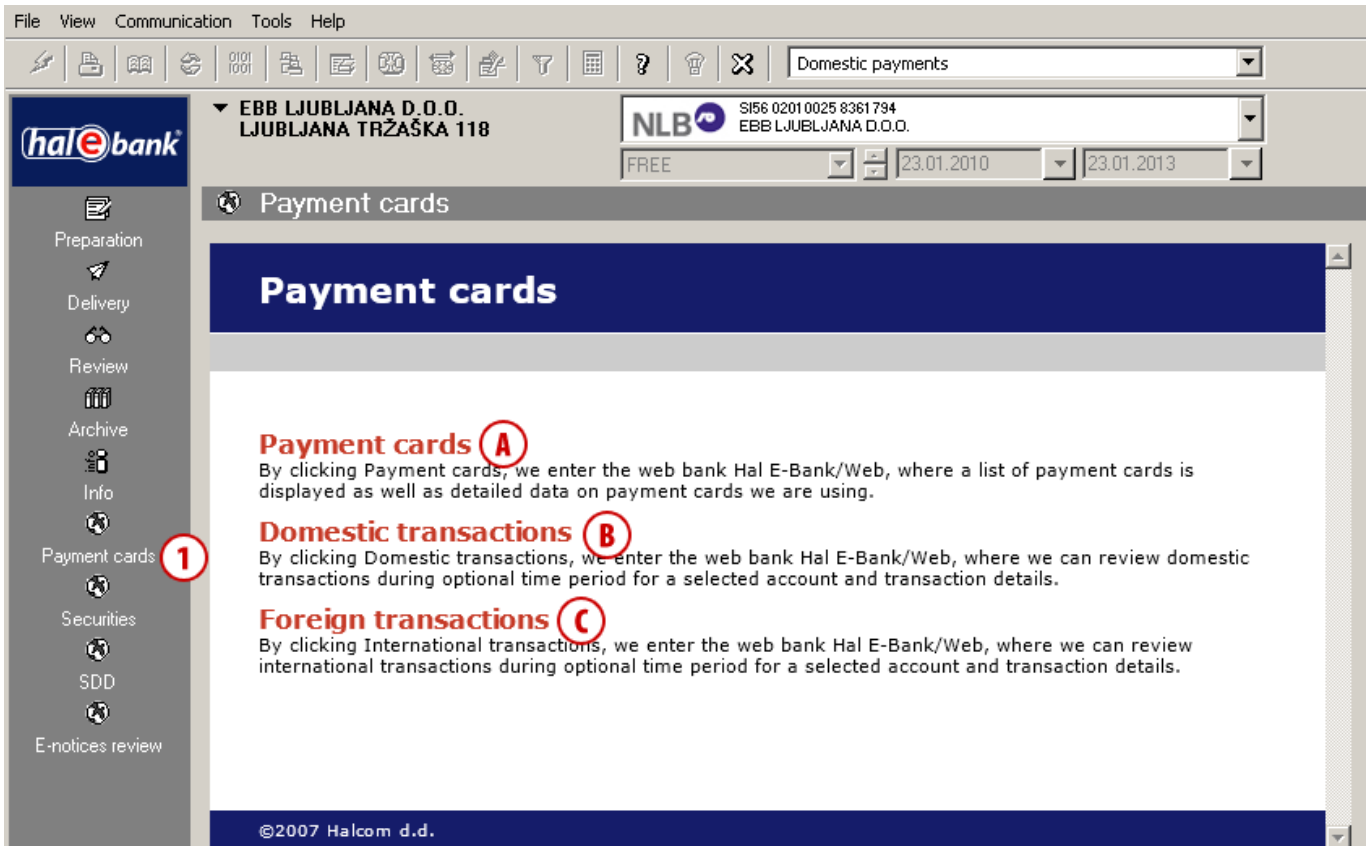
File View Communication Tools Help

Domestic payments

hal e bank

▼ EBB LJUBLJANA D.O.O.
LJUBLJANA TRŽAŠKA 118

NLB SI56 0201 0025 8361 794
EBB LJUBLJANA D.O.O.

FREE 23.01.2010 23.01.2013

Preparation

Delivery

Review

Archive

Info

Payment cards 1

Securities

SDD

E-notices review

Payment cards

Payment cards

Payment cards A
By clicking Payment cards, we enter the web bank Hal E-Bank/Web, where a list of payment cards is displayed as well as detailed data on payment cards we are using.

Domestic transactions B
By clicking Domestic transactions, we enter the web bank Hal E-Bank/Web, where we can review domestic transactions during optional time period for a selected account and transaction details.

Foreign transactions C
By clicking International transactions, we enter the web bank Hal E-Bank/Web, where we can review international transactions during optional time period for a selected account and transaction details.

©2007 Halcom d.d.